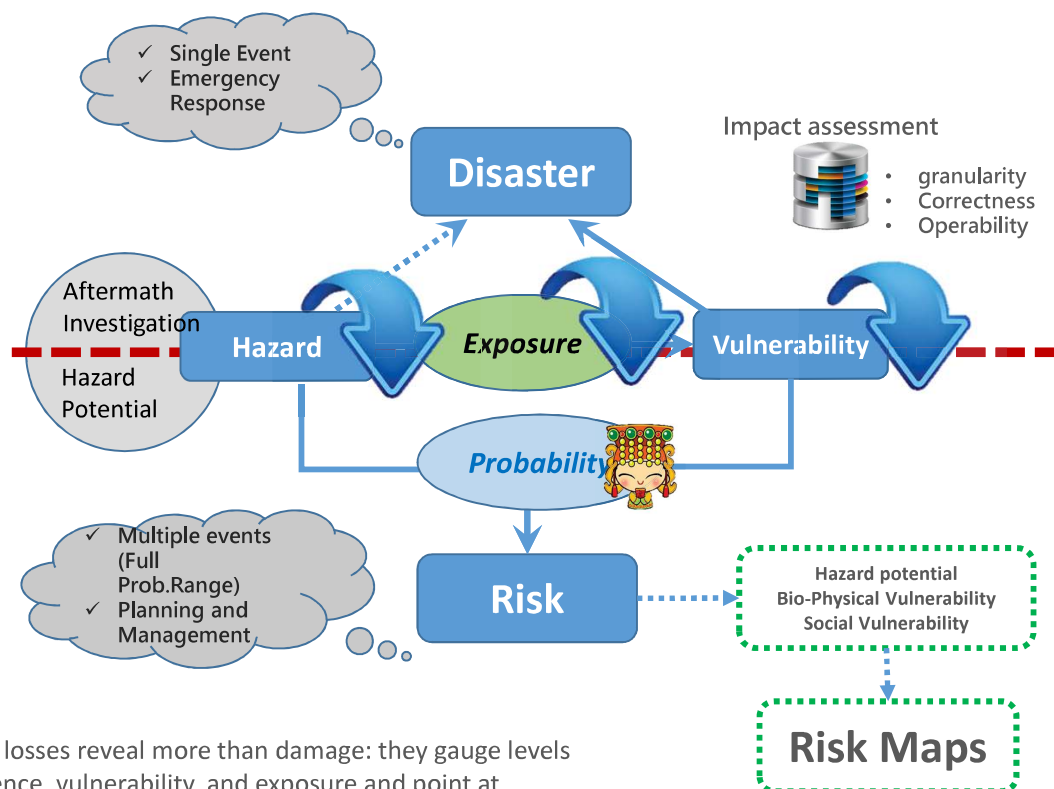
✓ Single Event
✓ Emergency Response

Disaster

Impact assessment

• granularity
• Correctness
• Operability

Aftermath Investigation

Hazard Potential

Hazard

Exposure

Vulnerability

Probability

✓ Multiple events (Full Prob.Range)
✓ Planning and Management

Risk

Hazard potential
Bio-Physical Vulnerability
Social Vulnerability

Risk Maps

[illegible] losses reveal more than damage: they gauge levels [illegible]ence, vulnerability, and exposure and point at